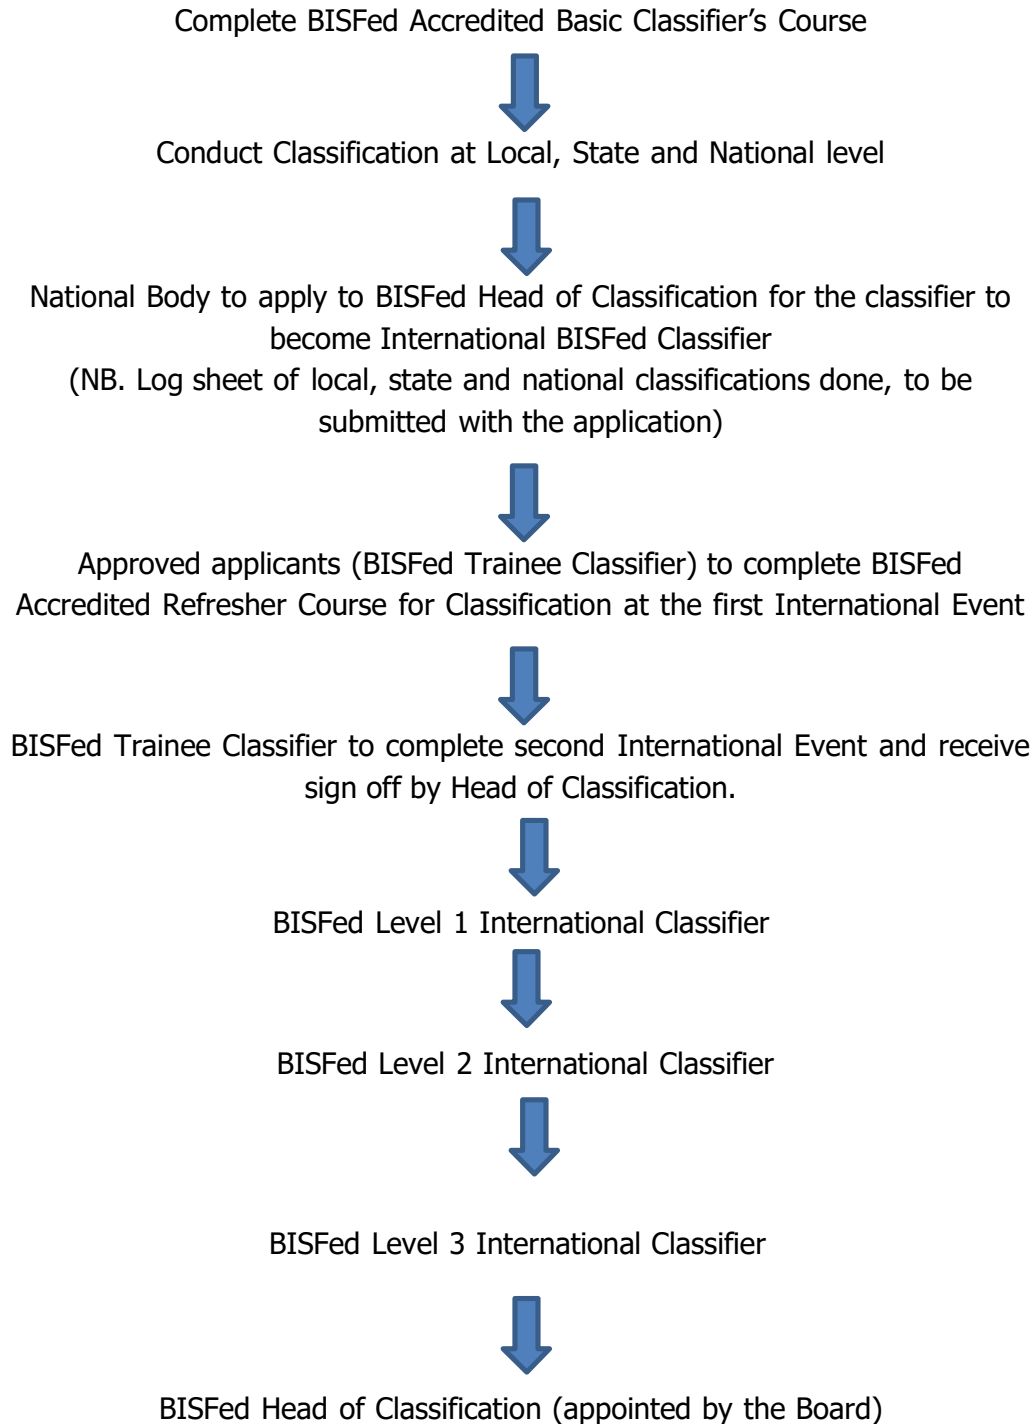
Complete BISFed Accredited Basic Classifier’s Course

Conduct Classification at Local, State and National level

National Body to apply to BISFed Head of Classification for the classifier to become International BISFed Classifier
(NB. Log sheet of local, state and national classifications done, to be submitted with the application)

Approved applicants (BISFed Trainee Classifier) to complete BISFed Accredited Refresher Course for Classification at the first International Event

BISFed Trainee Classifier to complete second International Event and receive sign off by Head of Classification.

BISFed Level 1 International Classifier

BISFed Level 2 International Classifier

BISFed Level 3 International Classifier

BISFed Head of Classification (appointed by the Board)